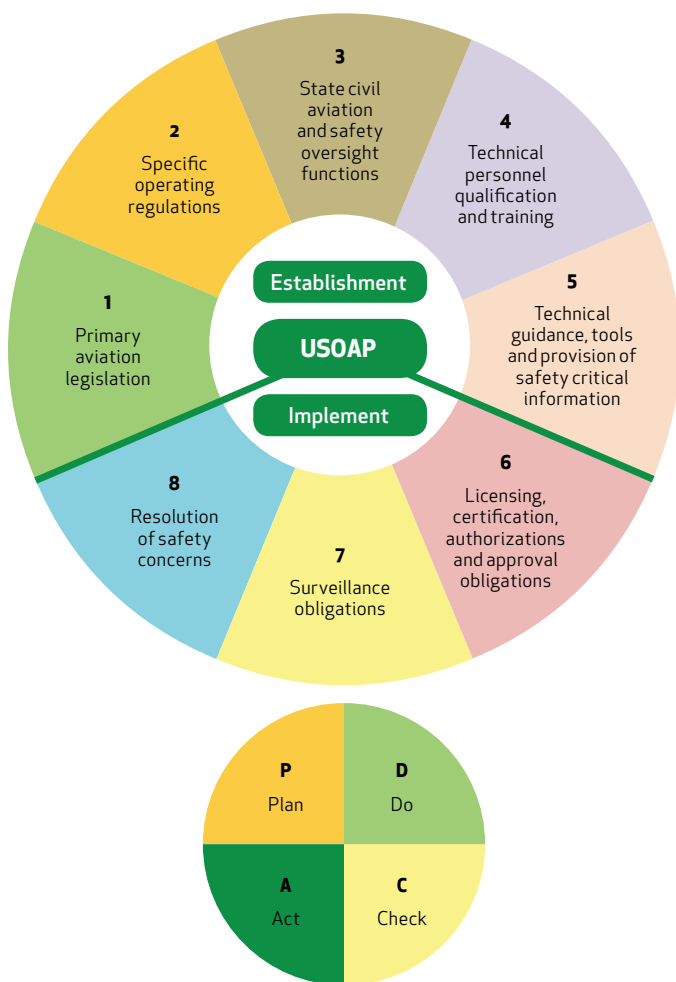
3
State civil aviation and safety oversight functions

2
Specific operating regulations

4
Technical personnel qualification and training

Establishment

1
Primary aviation legislation

USOAP

5
Technical guidance, tools and provision of safety critical information

Implement

8
Resolution of safety concerns

6
Licensing, certification, authorizations and approval obligations

7
Surveillance obligations

P
Plan

D
Do

A
Act

C
Check